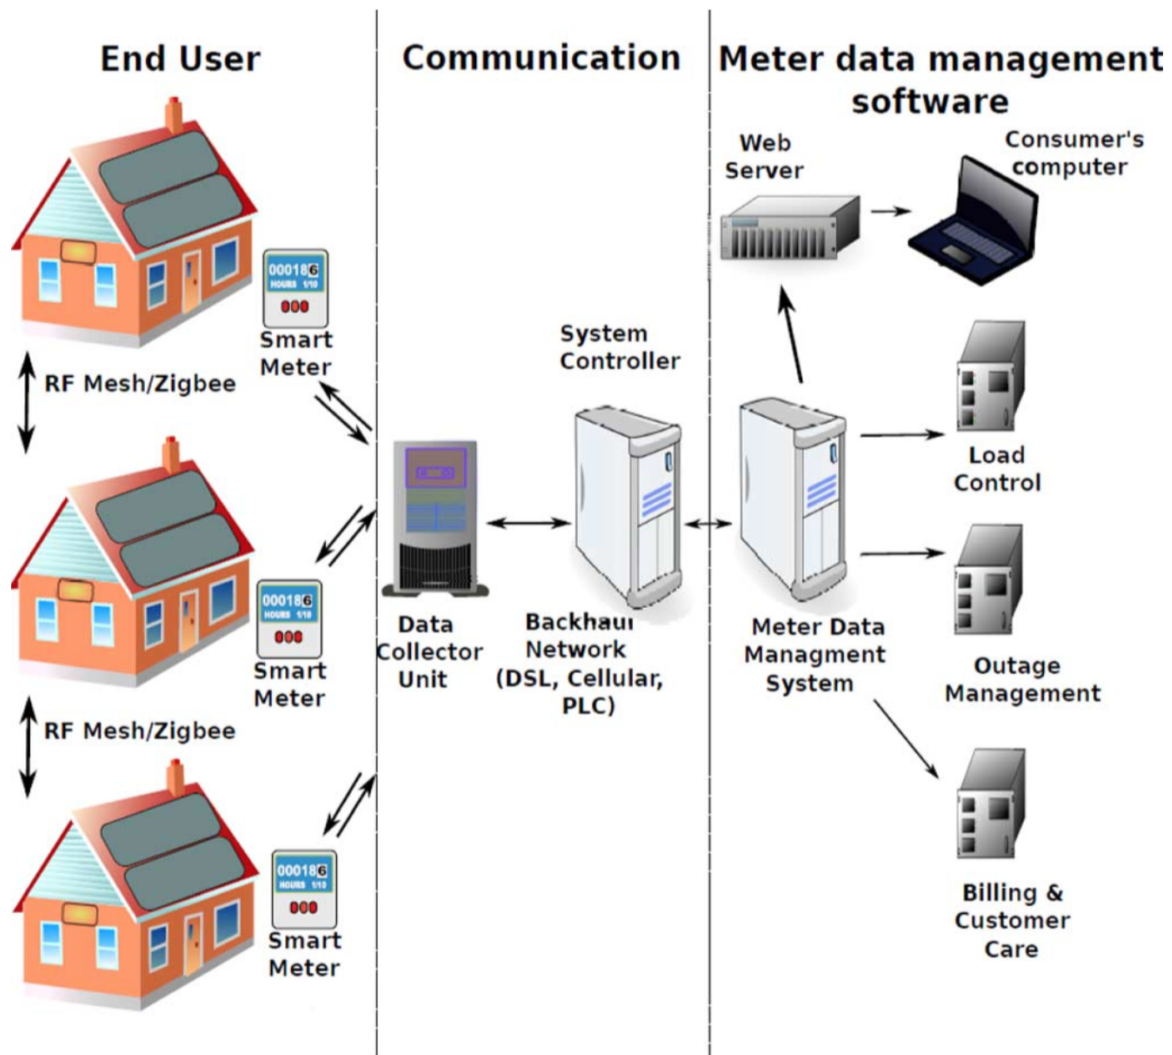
End User

Communication

Meter data management software

Web Server

Consumer's computer

000186
HOURS 1/10

Smart Meter

RF Mesh/Zigbee

System Controller

Load Control

000186
HOURS 1/10

Smart Meter

Data Collector Unit

Backhaul Network (DSL, Cellular, PLC)

Meter Data Managment System

Outage Management

RF Mesh/Zigbee

000186
HOURS 1/10

Smart Meter

Billing & Customer Care